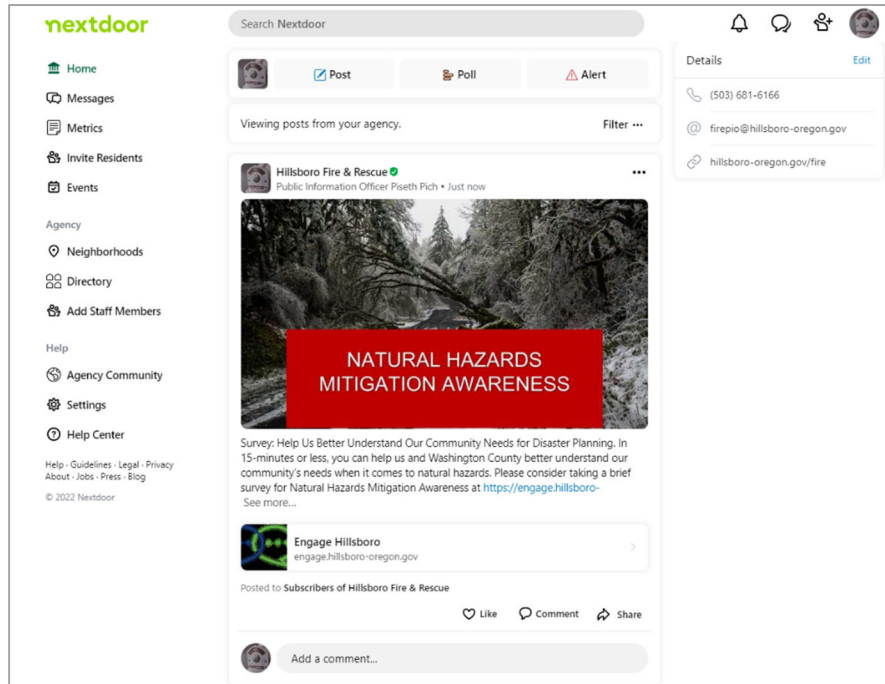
nextdoor

Search Nextdoor

Home
Messages
Metrics
Invite Residents
Events

Agency
Neighborhoods
Directory
Add Staff Members

Help
Agency Community
Settings
Help Center

Help · Guidelines · Legal · Privacy
About · Jobs · Press · Blog
© 2022 Nextdoor

Post
Poll
Alert

Viewing posts from your agency.
Filter ···

Hillsboro Fire & Rescue
Public Information Officer Piseth Pich • Just now

NATURAL HAZARDS MITIGATION AWARENESS

Survey: Help Us Better Understand Our Community Needs for Disaster Planning. In 15-minutes or less, you can help us and Washington County better understand our community's needs when it comes to natural hazards. Please consider taking a brief survey for Natural Hazards Mitigation Awareness at https://engage.hillsboro-
See more...

Engage Hillsboro
engage.hillsboro-oregon.gov

Posted to Subscribers of Hillsboro Fire & Rescue

Like
Comment
Share

Add a comment...

Details
Edit
(503) 681-6166
firepio@hillsboro-oregon.gov
hillsboro-oregon.gov/fire